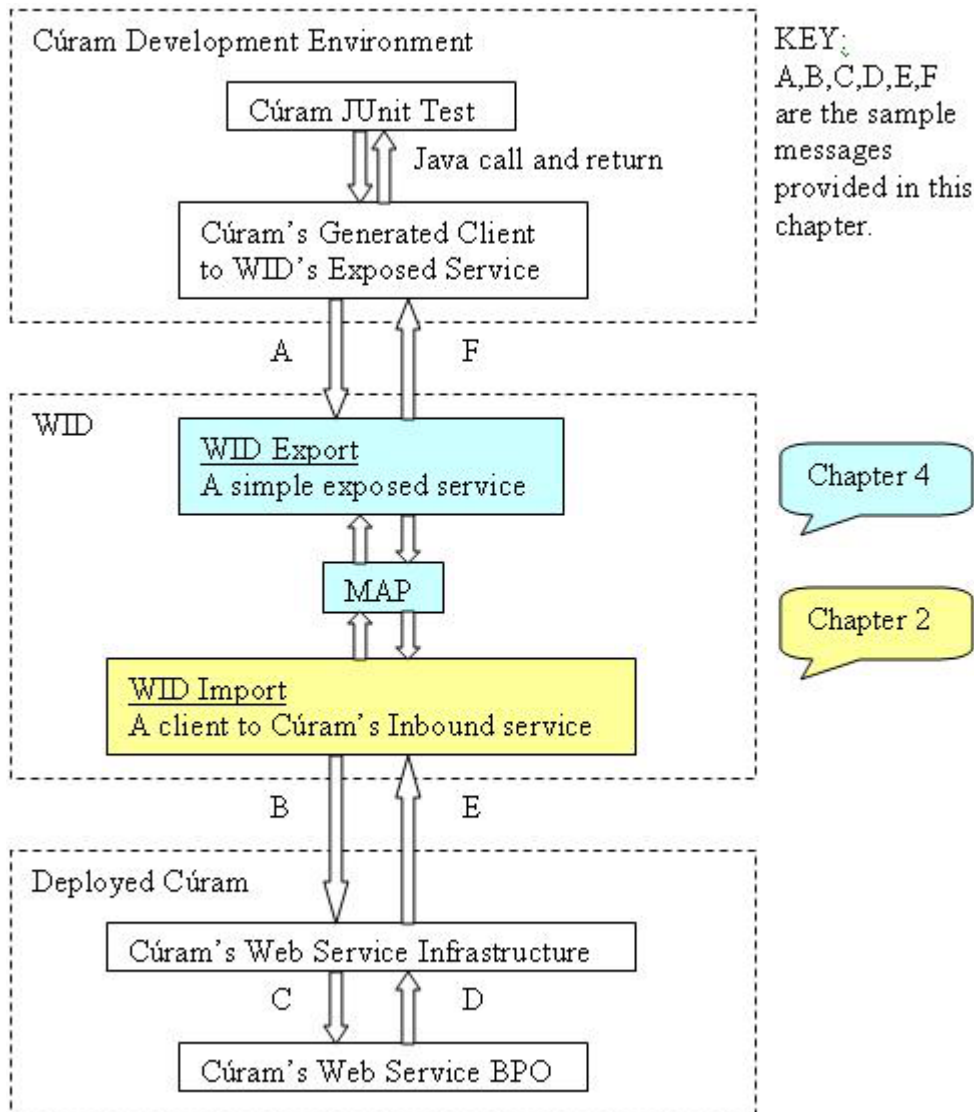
Cúram Development Environment

KEY:
A,B,C,D,E,F are the sample messages provided in this chapter.

Cúram JUnit Test

Java call and return

Cúram's Generated Client to WID's Exposed Service

A

F

WID

WID Export
A simple exposed service

Chapter 4

MAP

Chapter 2

WID Import
A client to Cúram's Inbound service

B

E

Deployed Cúram

Cúram's Web Service Infrastructure

C

D

Cúram's Web Service BPO